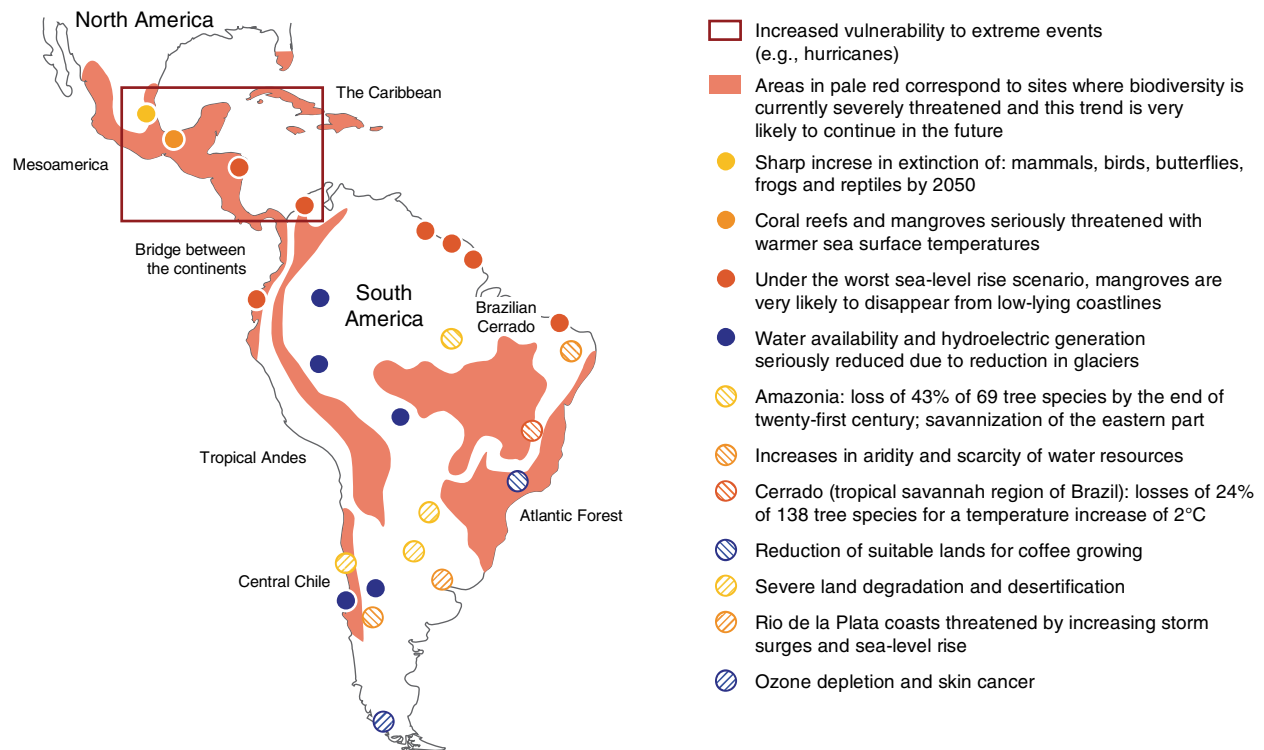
North America

The Caribbean

Mesoamerica

Bridge between the continents

South America

Brazilian Cerrado

Tropical Andes

Atlantic Forest

Central Chile

Increased vulnerability to extreme events (e.g., hurricanes)

Areas in pale red correspond to sites where biodiversity is currently severely threatened and this trend is very likely to continue in the future

Sharp increse in extinction of: mammals, birds, butterflies, frogs and reptiles by 2050

Coral reefs and mangroves seriously threatened with warmer sea surface temperatures

Under the worst sea-level rise scenario, mangroves are very likely to disappear from low-lying coastlines

Water availability and hydroelectric generation seriously reduced due to reduction in glaciers

Amazonia: loss of 43% of 69 tree species by the end of twenty-first century; savannization of the eastern part

Increases in aridity and scarcity of water resources

Cerrado (tropical savannah region of Brazil): losses of 24% of 138 tree species for a temperature increase of 2°C

Reduction of suitable lands for coffee growing

Severe land degradation and desertification

Rio de la Plata coasts threatened by increasing storm surges and sea-level rise

Ozone depletion and skin cancer